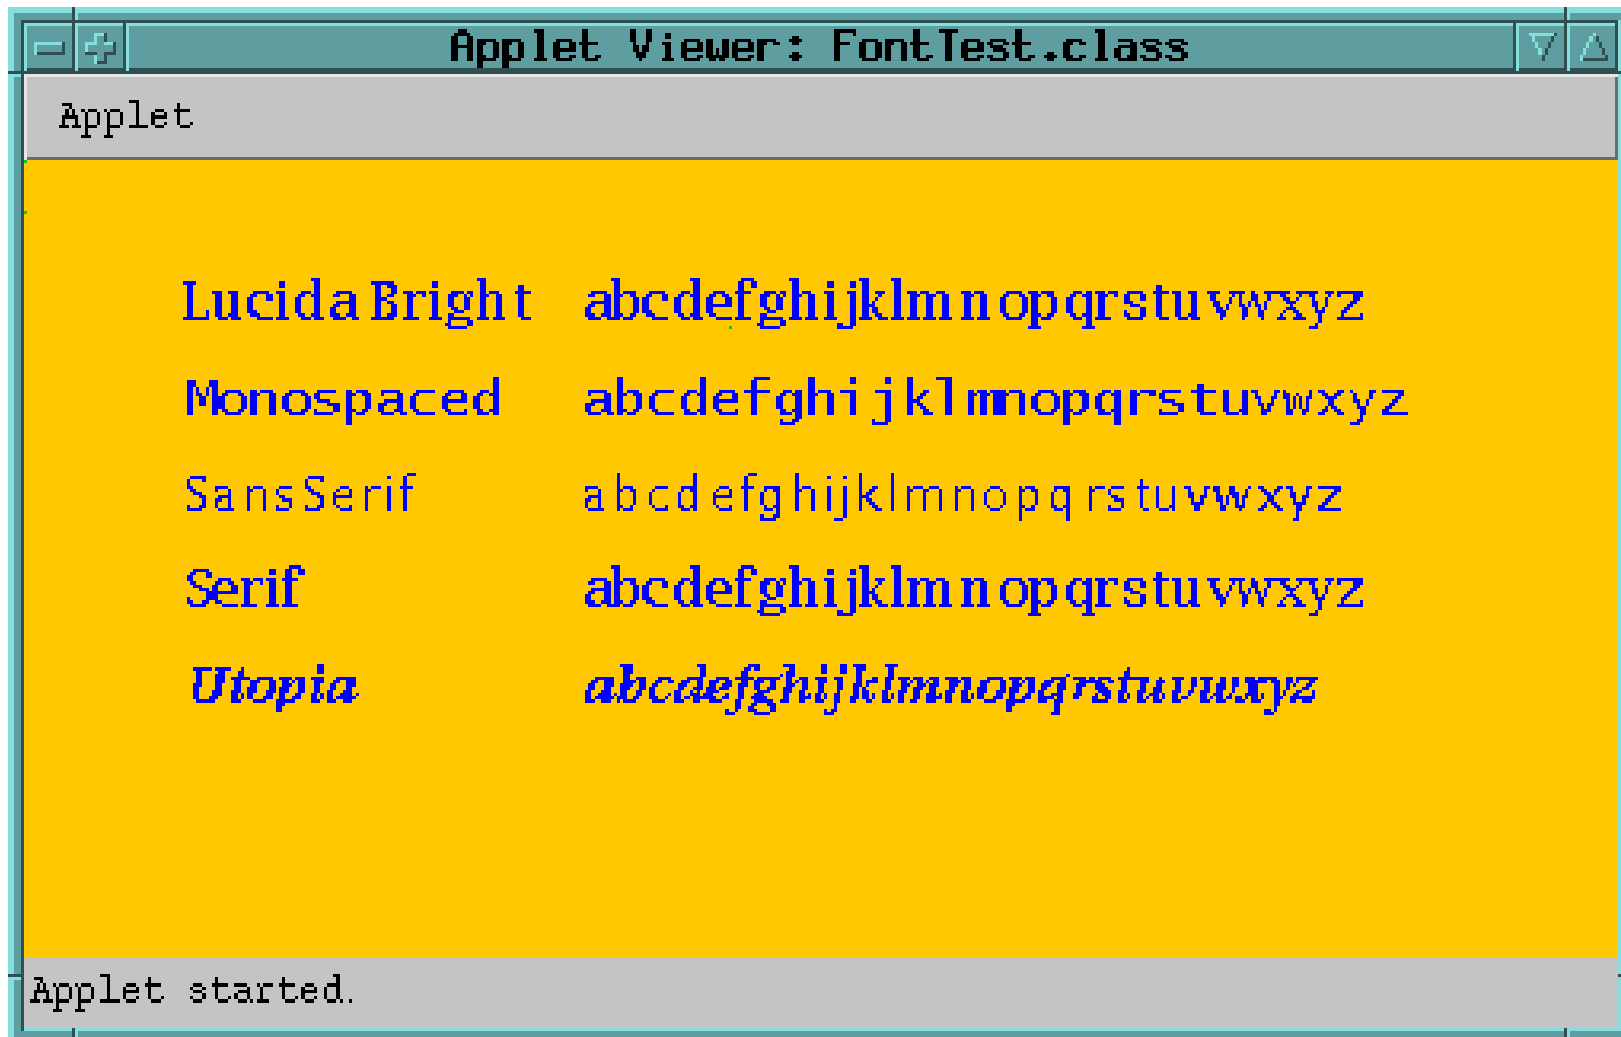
Applet Viewer: FontTest.class

Applet

Lucida Bright abcdefghijklmnopqrstuvwxyz

Monospaced abcdefghijklmnopqrstuvwxyz

SansSerif abcdefghijklmnopqrstuvwxyz

Serif abcdefghijklmnopqrstuvwxyz

Utopia abcdefghijklmnopqrstuvwxyz

Applet started.